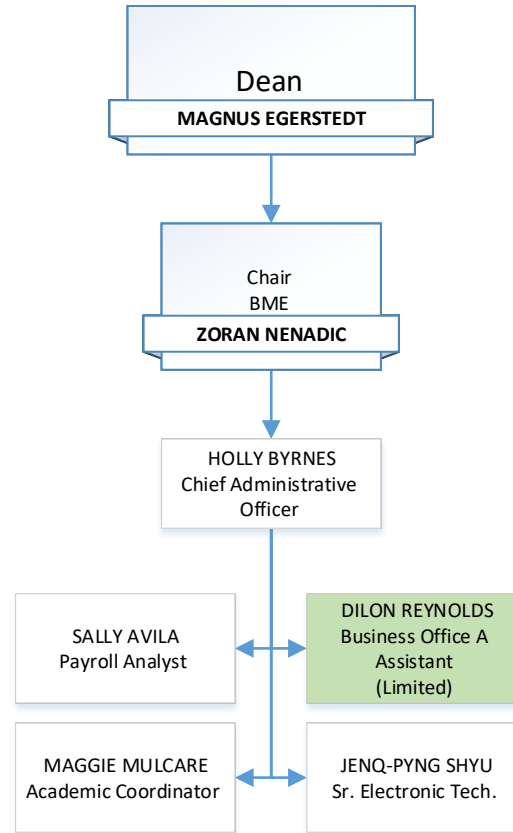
Dean
MAGNUS EGERSTEDT

Chair
BME
ZORAN NENADIC

HOLLY BYRNES
Chief Administrative Officer

SALLY AVILA
Payroll Analyst

DILON REYNOLDS
Business Office A Assistant
(Limited)

MAGGIE MULCARE
Academic Coordinator

JENQ-PYNG SHYU
Sr. Electronic Tech.